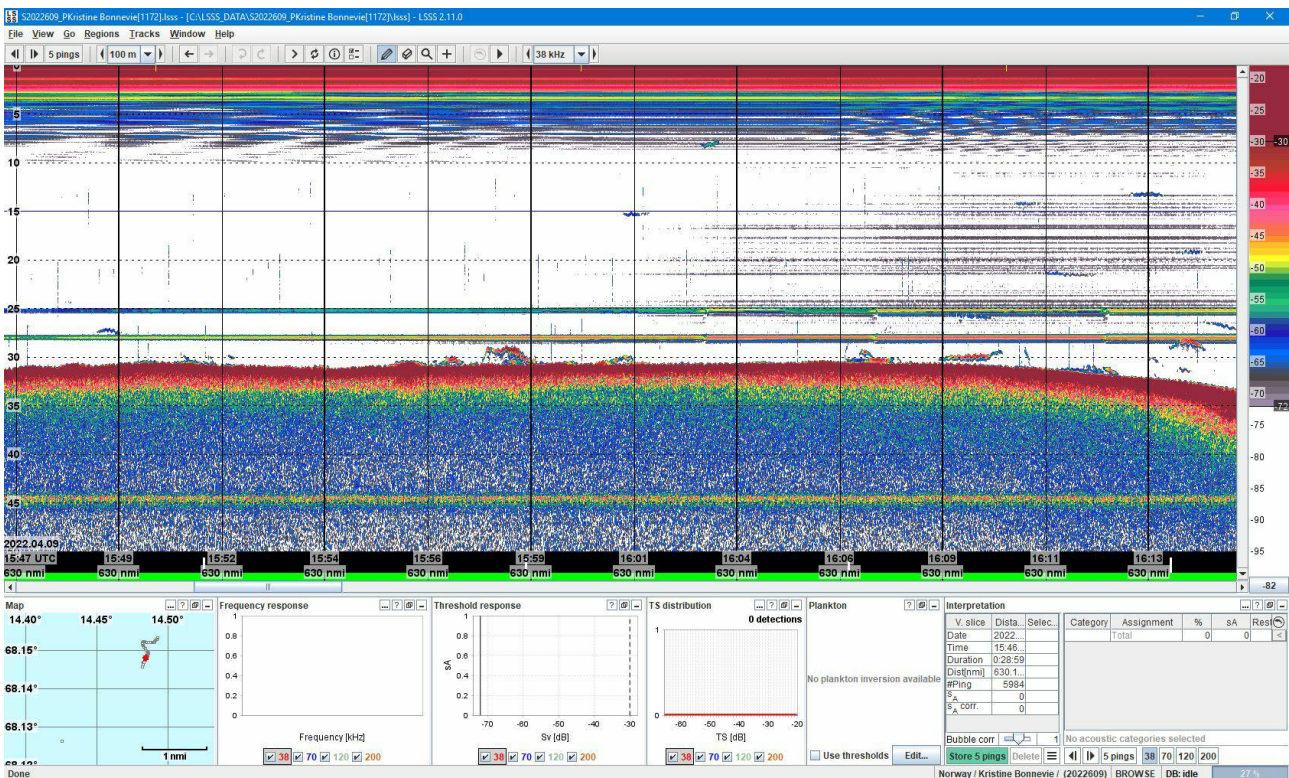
S2022609_PKristine Bonnevie[1172].lsss - [C:\LSSS_DATA\S2022609_PKristine Bonnevie[1172].lsss] - LSSS 2.11.0

File View Go Regions Tracks Window Help

5 pings 100 m 38 kHz

5
10
15
20
25
30
35
40
45

-20
-25
-30 -30
-35
-40
-45
-50
-55
-60
-65
-70 -72
-75
-80
-85
-90
-95
-82

2022.04.09
15:47 UTC 15:49 15:52 15:54 15:56 15:59 16:01 16:04 16:06 16:09 16:11 16:13
630 nmi 630 nmi 630 nmi 630 nmi 630 nmi 630 nmi 630 nmi 630 nmi 630 nmi 630 nmi 630 nmi 630 nmi

Map
14.40° 14.45° 14.50°
68.15°
68.14°
68.13°
68.12°
1 nmi

Frequency response
1
0.8
0.6
0.4
0.2
0
Frequency [kHz]
38 70 120 200

Threshold response
1
0.8
0.6
0.4
0.2
0
sA
-70 -60 -50 -40 -30
Sv [dB]
38 70 120 200

TS distribution
0 detections
1
0
-60 -50 -40 -30 -20
TS [dB]
38 70 120 200

Plankton
No plankton inversion available
Use thresholds Edit...

Interpretation
| V. slice | Dista... | Selec... |
|---|---|---|
| Date | 2022... | |
| Time | 15:46... | |
| Duration | 0:28:59 | |
| Dist[nmi] | 630.1... | |
| #Ping | 5984 | |
| $s_A$ | 0 | |
| $s_A$ corr. | 0 | |

| Category | Assignment | % | sA | Rest |
|---|---|---|---|---|
| | Total | 0 | 0 | |

Bubble corr 1
No acoustic categories selected
Store 5 pings Delete 5 pings 38 70 120 200

Done
Norway / Kristine Bonnevie / (2022609) BROWSE DB: idle 27 %